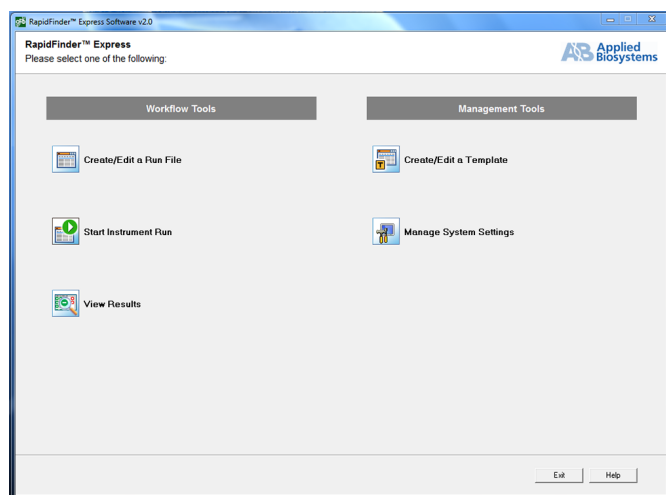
RapidFinder™ Express Software v2.0

RapidFinder™ Express
Please select one of the following:

AB Applied Biosystems

Workflow Tools

Create/Edit a Run File

Start Instrument Run

View Results

Management Tools

Create/Edit a Template

Manage System Settings

Exit

Help